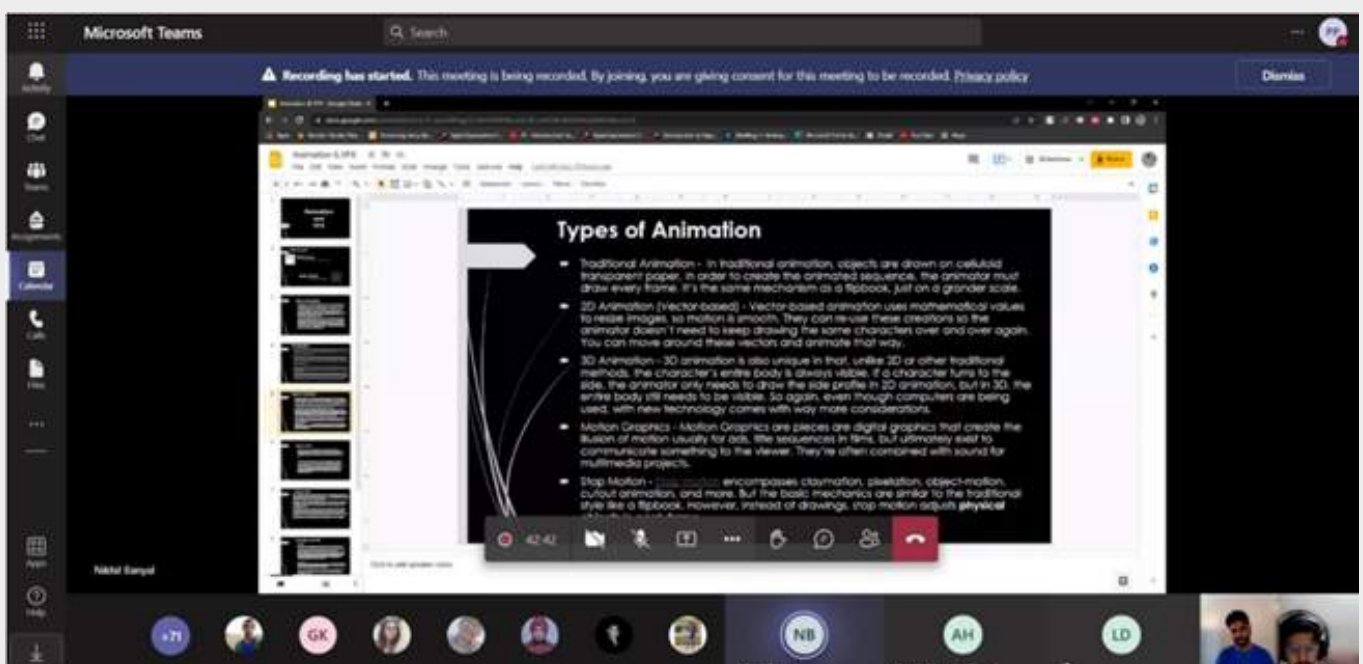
Microsoft Teams

Search

Activity

Chat

Teams

Assignments

Calendar

Calls

Files

Apps

Help

Recording has started. This meeting is being recorded. By joining, you are giving consent for this meeting to be recorded. Privacy policy

Dismiss

Animation & VFX

Types of Animation

Traditional Animation - In traditional animation, objects are drawn on celluloid transparent paper. In order to create the animated sequence, the animator must draw every frame. It's the same mechanism as a flipbook, just on a grander scale.

2D Animation (Vector-based) - Vector-based animation uses mathematical values to resize images, so motion is smooth. They can re-use these creations so the animator doesn't need to keep drawing the same characters over and over again. You can move around these vectors and animate that way.

3D Animation - 3D animation is also unique in that, unlike 2D or other traditional methods, the character's entire body is always visible. If a character turns to the side, the animator only needs to draw the side profile in 2D animation, but in 3D, the entire body still needs to be visible. So again, even though computers are being used, with new technology comes with way more considerations.

Motion Graphics - Motion Graphics are pieces are digital graphics that create the illusion of motion usually for ads, title sequences in films, but ultimately exist to communicate something to the viewer. They're often combined with sound for multimedia projects.

Stop Motion - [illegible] encompasses claymation, pixelation, object-motion, cutout animation, and more. But the basic mechanics are similar to the traditional style like a flipbook. However, instead of drawings, stop motion adjusts physical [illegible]

Click to add speaker notes

42:42

Nikhil Sanyal

+71

GK

NB

AH

LD